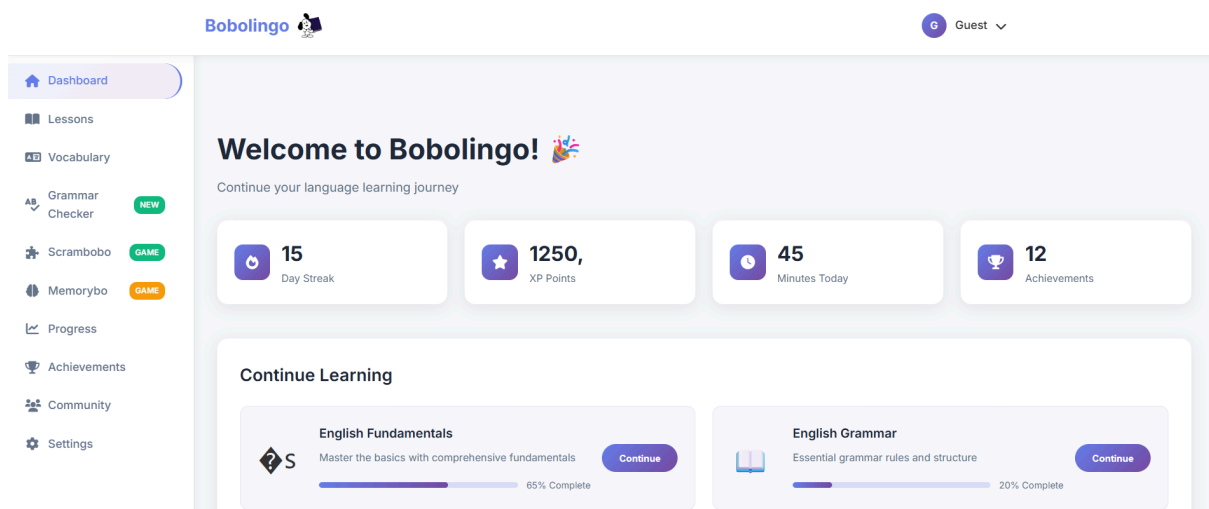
Bobolingo

G Guest

Dashboard
Lessons
Vocabulary
Grammar Checker NEW
Scrambobo GAME
Memorybo GAME
Progress
Achievements
Community
Settings

Welcome to Bobolingo! 🎉

Continue your language learning journey

15
Day Streak

1250,
XP Points

45
Minutes Today

12
Achievements

Continue Learning

English Fundamentals
Master the basics with comprehensive fundamentals
Continue
65% Complete

English Grammar
Essential grammar rules and structure
Continue
20% Complete